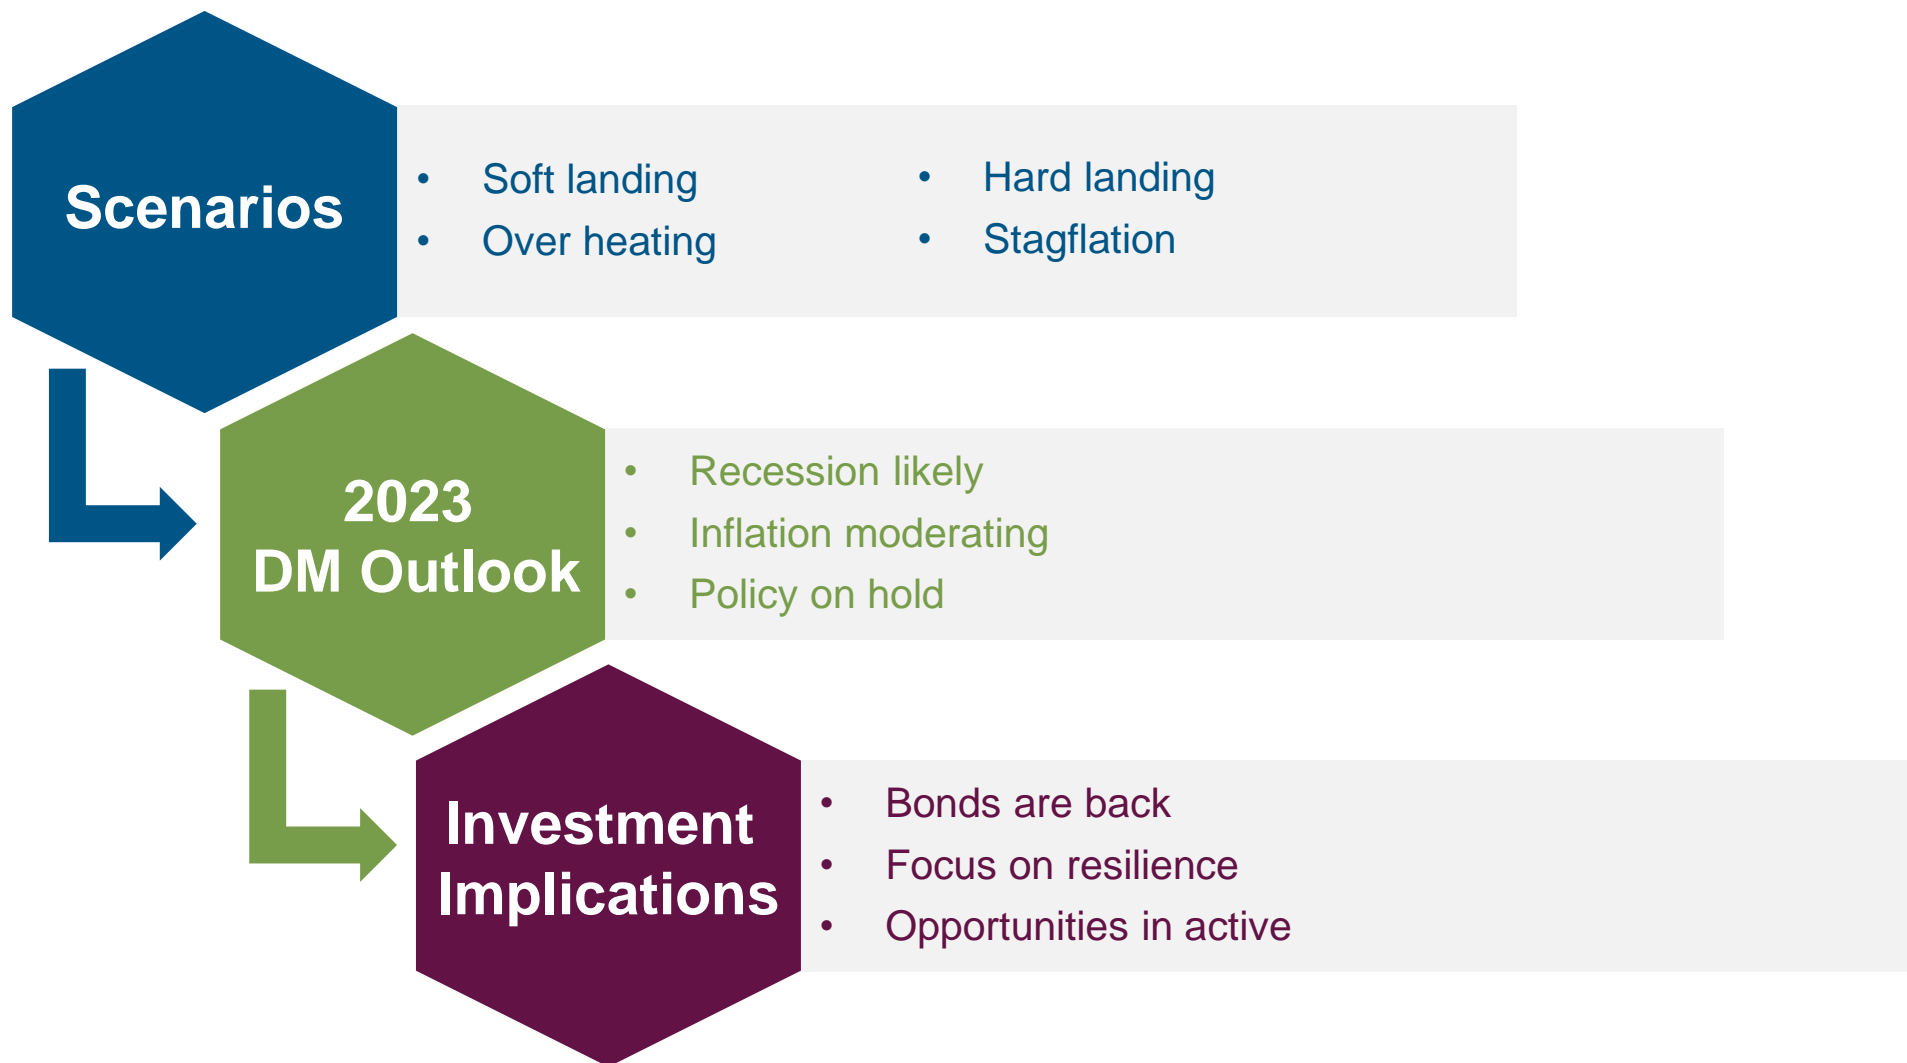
Scenarios

- Soft landing
- Over heating

- Hard landing
- Stagflation

2023
DM Outlook

- Recession likely
- Inflation moderating
- Policy on hold

Investment Implications

- Bonds are back
- Focus on resilience
- Opportunities in active